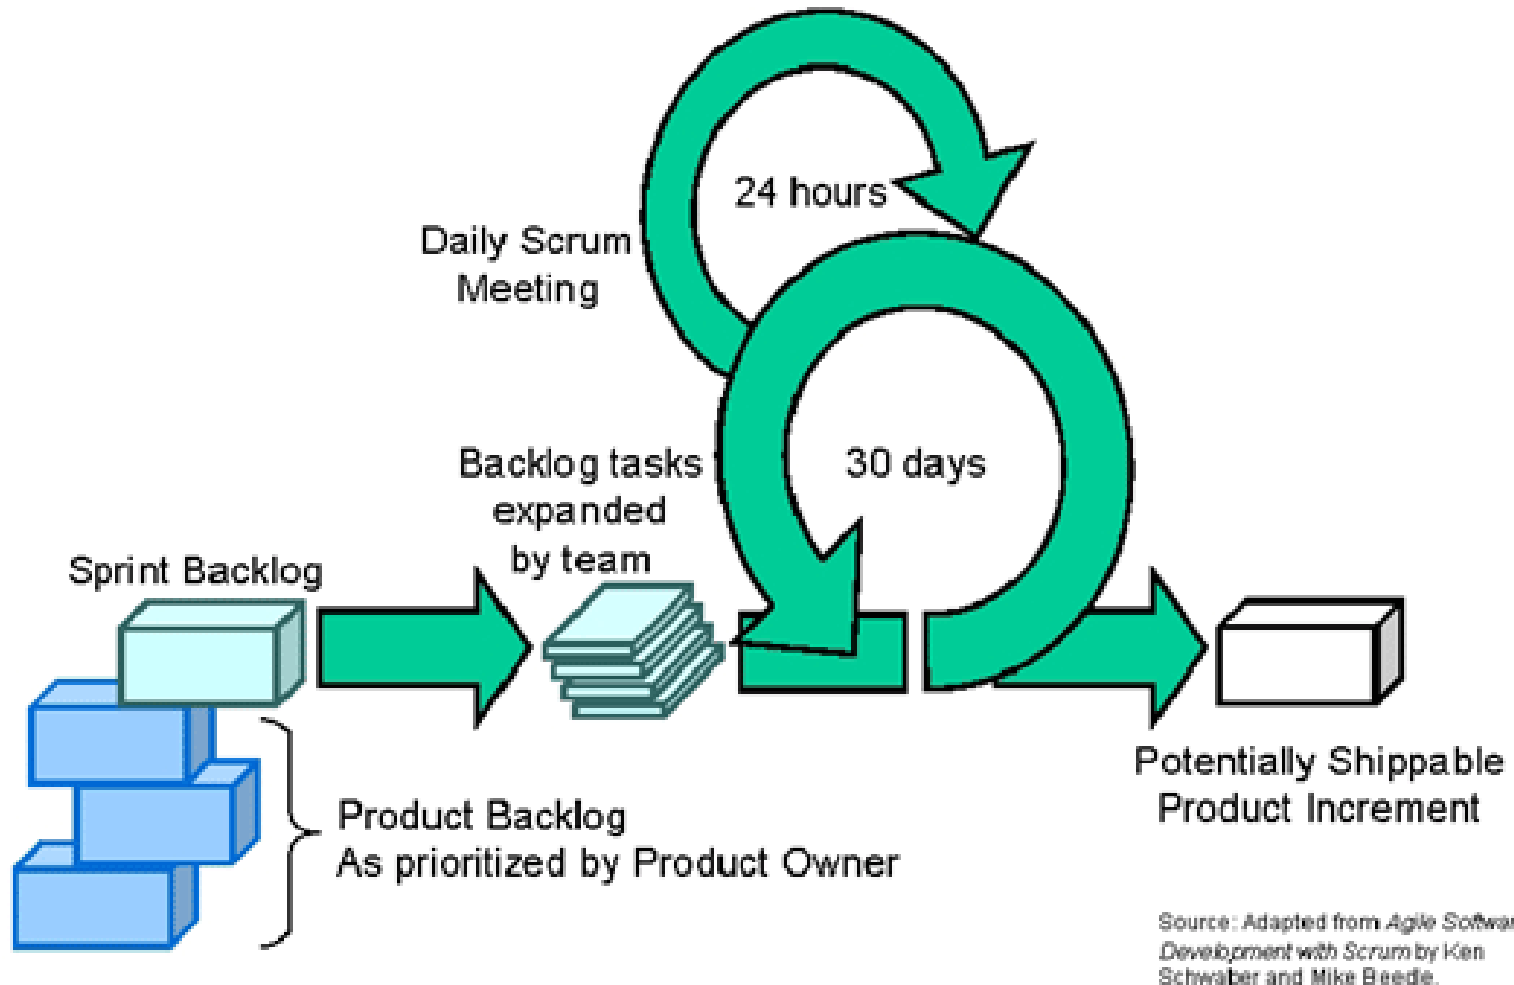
24 hours

Daily Scrum Meeting

30 days

Backlog tasks expanded by team

Sprint Backlog

Product Backlog
As prioritized by Product Owner

Potentially Shippable Product Increment

Source: Adapted from Agile Softwa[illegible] Development with Scrum by Ken Schwaber and Mike Beedle.